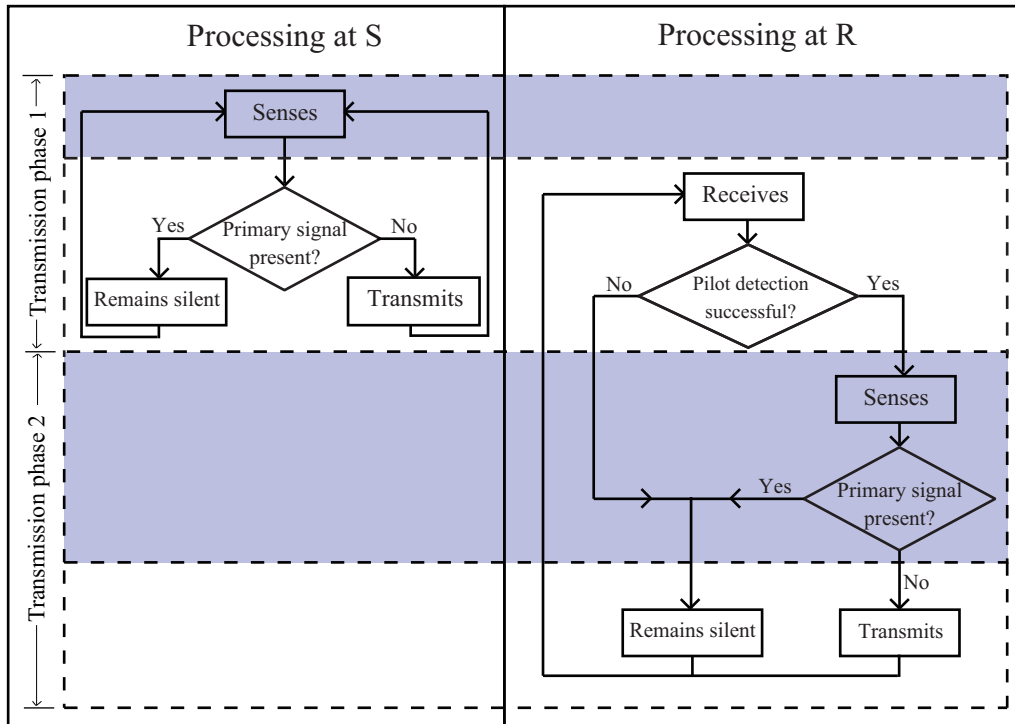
Processing at S

Processing at R

Transmission phase 1

Transmission phase 2

Senses

Primary signal present?

Yes

No

Remains silent

Transmits

Receives

Pilot detection successful?

No

Yes

Senses

Primary signal present?

Yes

No

Remains silent

Transmits